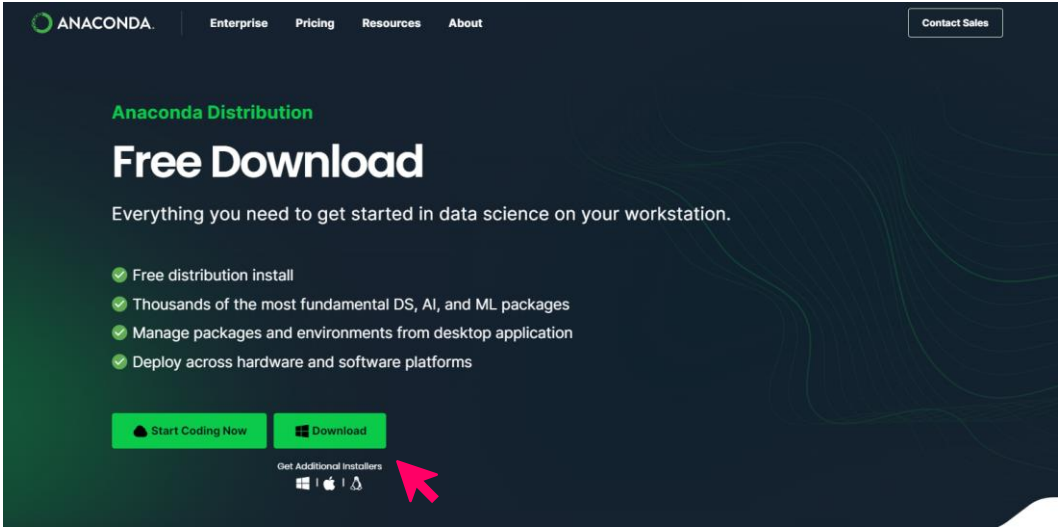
ANACONDA. Enterprise Pricing Resources About Contact Sales

Anaconda Distribution

Free Download

Everything you need to get started in data science on your workstation.

Free distribution install
Thousands of the most fundamental DS, AI, and ML packages
Manage packages and environments from desktop application
Deploy across hardware and software platforms

Start Coding Now Download

Get Additional Installers